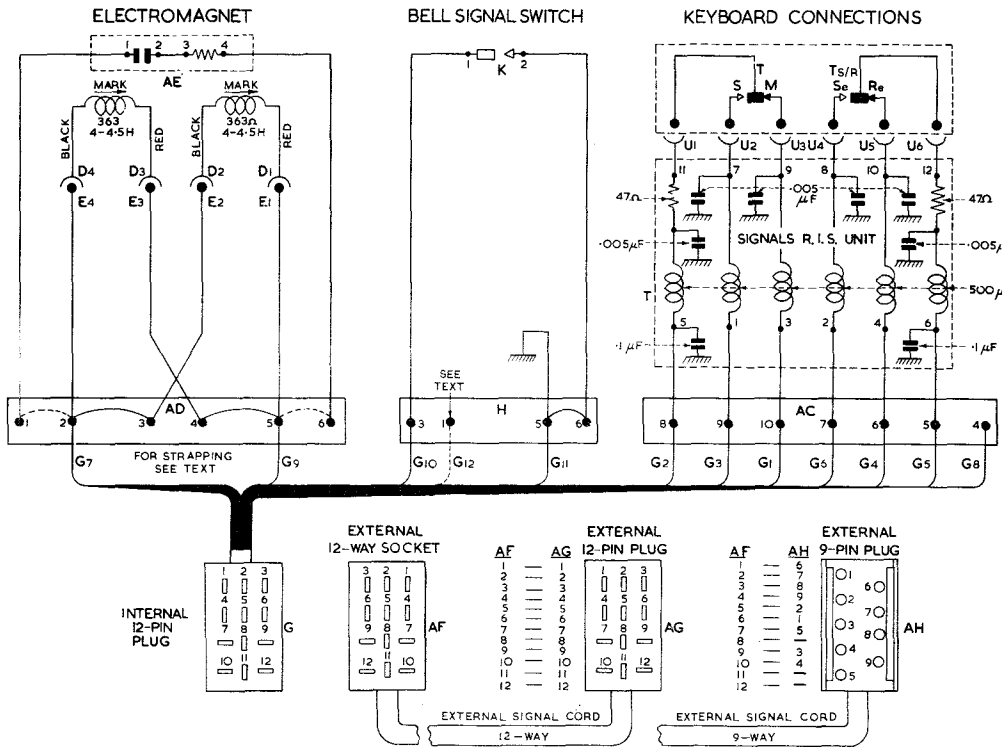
ELECTROMAGNET

BELL SIGNAL SWITCH

KEYBOARD CONNECTIONS

1 2 3 4
AE

MARK
363
4-4·5H

MARK
363Ω
4-4·5H

BLACK RED BLACK RED

D4 D3 D2 D1
E4 E3 E2 E1

1 K 2

T
S M
Ts/R
Se Re

U1 U2 U3 U4 U5 U6

11 7 9 8 10 12

47Ω
·005 μF
47Ω
·005μF
SIGNALS R.I.S. UNIT
·005μ
T
500μ
5 1 3 2 4 6
·1μF
·1μF

SEE TEXT

1 2 3 4 5 6
AD

3 1 5 6
H

8 9 10 7 6 5 4
AC

FOR STRAPPING SEE TEXT

G7 G9 G10 G12 G11 G2 G3 G1 G6 G4 G5 G8

INTERNAL 12-PIN PLUG

1 2 3
4 5 6
7 8 9
10 11 12
G

EXTERNAL 12-WAY SOCKET

3 2 1
6 5 4
9 8 7
12 11 10
AF

| AF | AG |
|---|---|
| 1 | 1 |
| 2 | 2 |
| 3 | 3 |
| 4 | 4 |
| 5 | 5 |
| 6 | 6 |
| 7 | 7 |
| 8 | 8 |
| 9 | 9 |
| 10 | 10 |
| 11 | 11 |
| 12 | 12 |

EXTERNAL 12-PIN PLUG

1 2 3
4 5 6
7 8 9
10 11 12
AG

| AF | AH |
|---|---|
| 1 | 6 |
| 2 | 7 |
| 3 | 8 |
| 4 | 9 |
| 5 | 2 |
| 6 | 1 |
| 7 | — |
| 8 | 5 |
| 9 | 3 |
| 10 | 4 |
| 11 | — |
| 12 | — |

EXTERNAL 9-PIN PLUG

1 2 3 4 5
6 7 8 9
AH

EXTERNAL SIGNAL CORD
12-WAY

EXTERNAL SIGNAL CORD
9-WAY